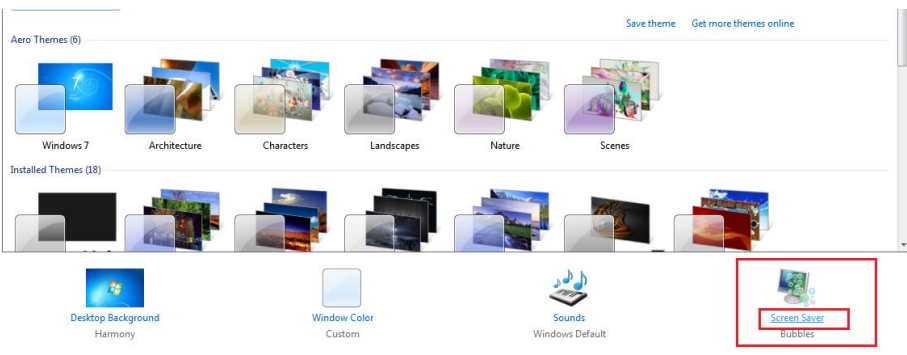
Save theme Get more themes online

Aero Themes (6)

Windows 7

Architecture

Characters

Landscapes

Nature

Scenes

Installed Themes (18)

Desktop Background
Harmony

Window Color
Custom

Sounds
Windows Default

Screen Saver
Bubbles